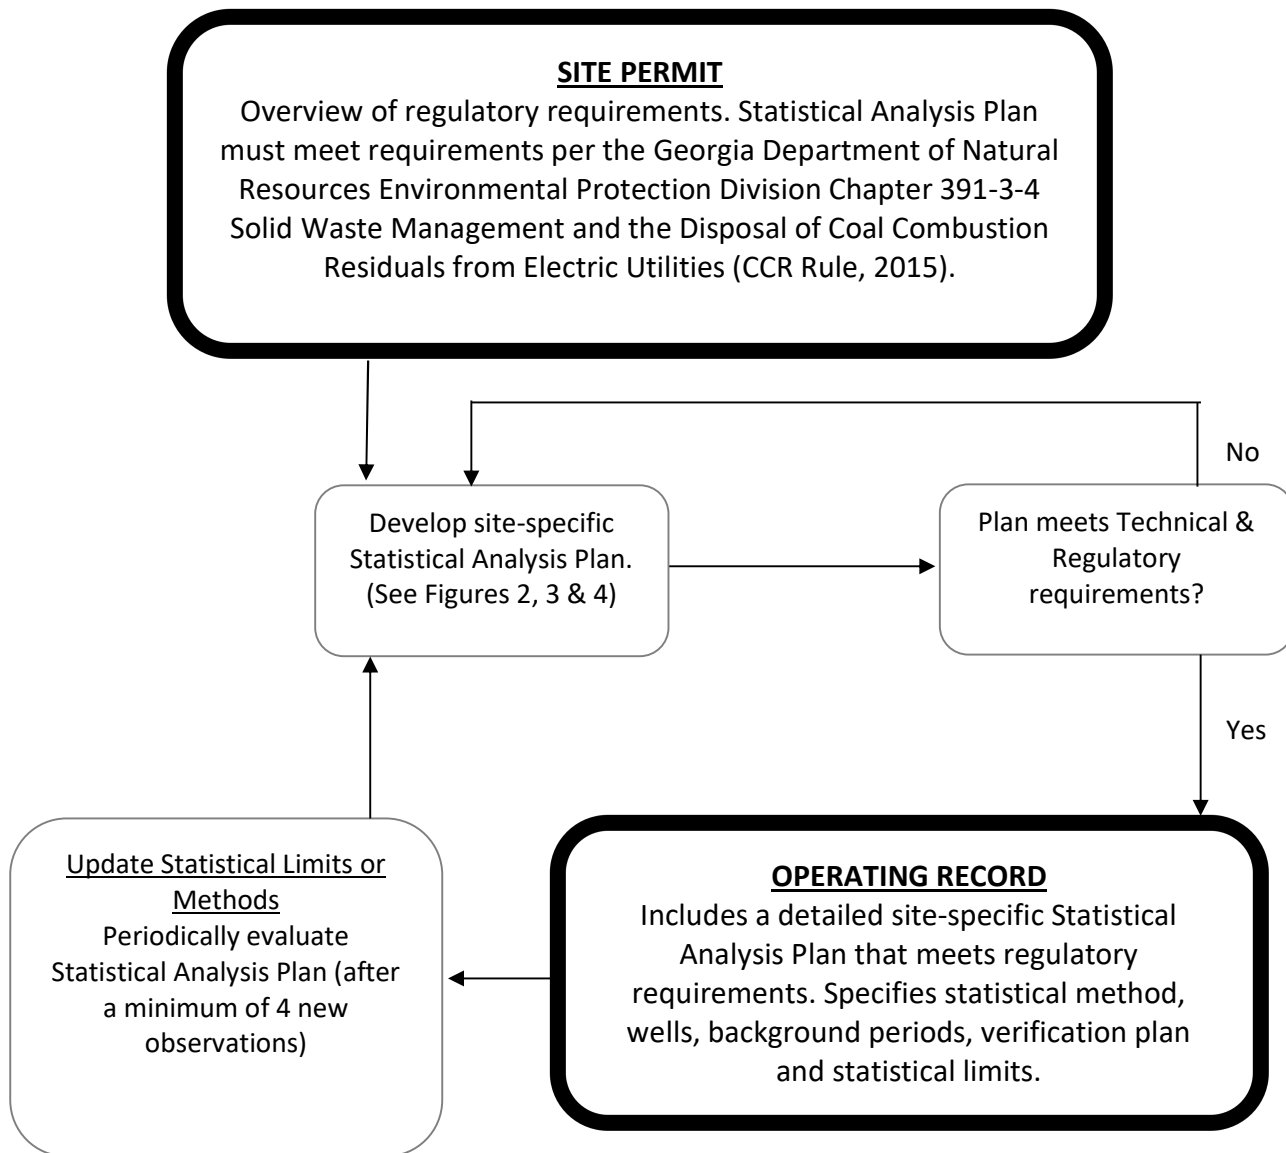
SITE PERMIT
Overview of regulatory requirements. Statistical Analysis Plan must meet requirements per the Georgia Department of Natural Resources Environmental Protection Division Chapter 391-3-4 Solid Waste Management and the Disposal of Coal Combustion Residuals from Electric Utilities (CCR Rule, 2015).

No

Develop site-specific Statistical Analysis Plan. (See Figures 2, 3 & 4)

Plan meets Technical & Regulatory requirements?

Yes

Update Statistical Limits or Methods
Periodically evaluate Statistical Analysis Plan (after a minimum of 4 new observations)

OPERATING RECORD
Includes a detailed site-specific Statistical Analysis Plan that meets regulatory requirements. Specifies statistical method, wells, background periods, verification plan and statistical limits.